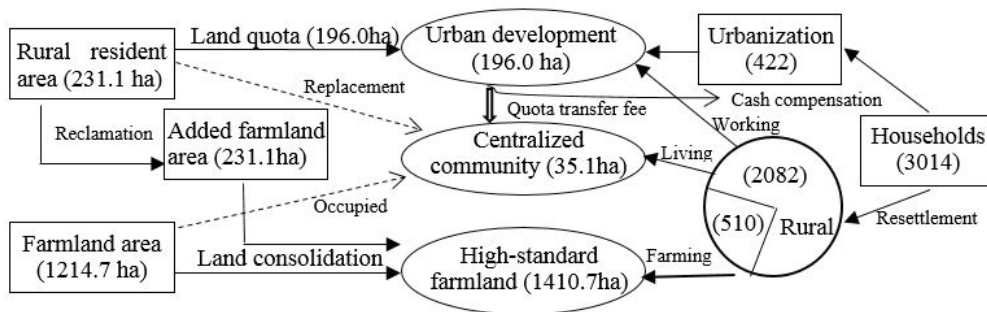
Rural resident area (231.1 ha)

Land quota (196.0ha)

Urban development (196.0 ha)

Urbanization (422)

Replacement

Quota transfer fee

Cash compensation

Reclamation

Added farmland area (231.1ha)

Centralized community (35.1ha)

Working

Living

Households (3014)

(2082)

Occupied

(510)

Rural

Resettlement

Farmland area (1214.7 ha)

Land consolidation

High-standard farmland (1410.7ha)

Farming